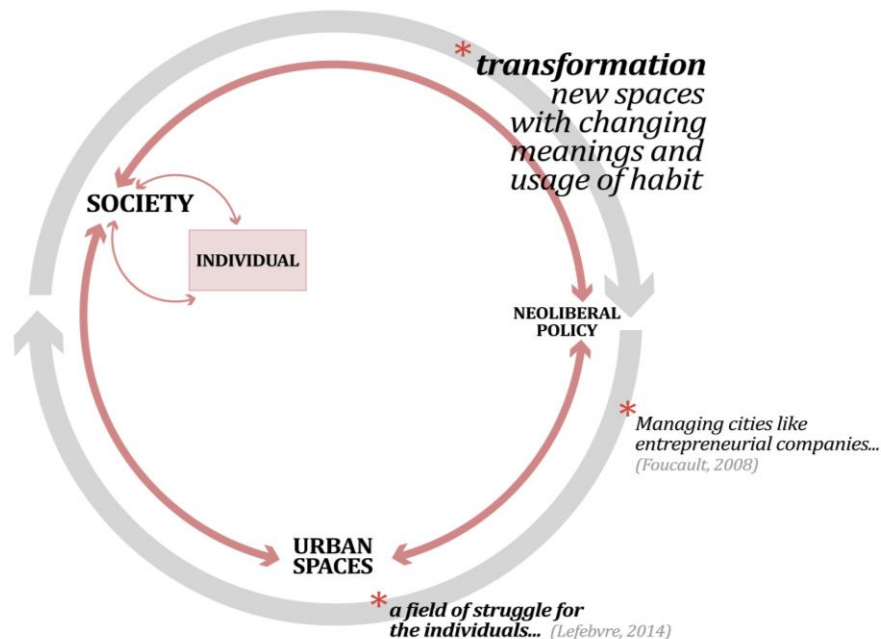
* **transformation**
new spaces with changing meanings and usage of habit

SOCIETY

INDIVIDUAL

NEOLIBERAL POLICY

* Managing cities like entrepreneurial companies...
(Foucault, 2008)

URBAN SPACES

* a field of struggle for the individuals... (Lefebvre, 2014)